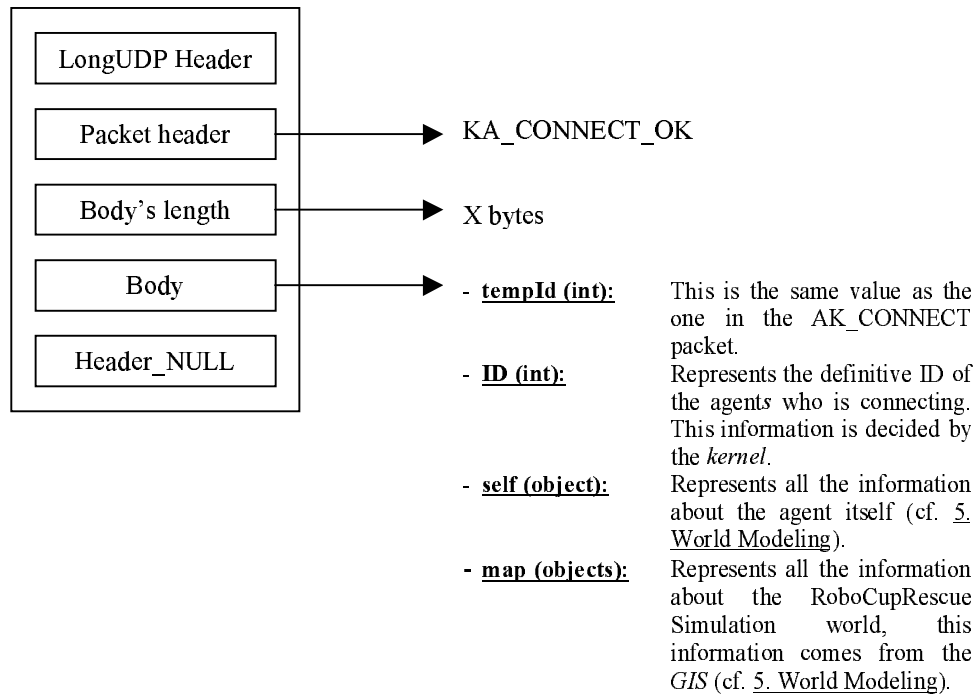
LongUDP Header

Packet header

Body's length

Body

Header_NULL

KA_CONNECT_OK

X bytes

- tempId (int): This is the same value as the one in the AK_CONNECT packet.

- ID (int): Represents the definitive ID of the agents who is connecting. This information is decided by the *kernel*.

- self (object): Represents all the information about the agent itself (cf. 5. World Modeling).

- map (objects): Represents all the information about the RoboCupRescue Simulation world, this information comes from the *GIS* (cf. 5. World Modeling).